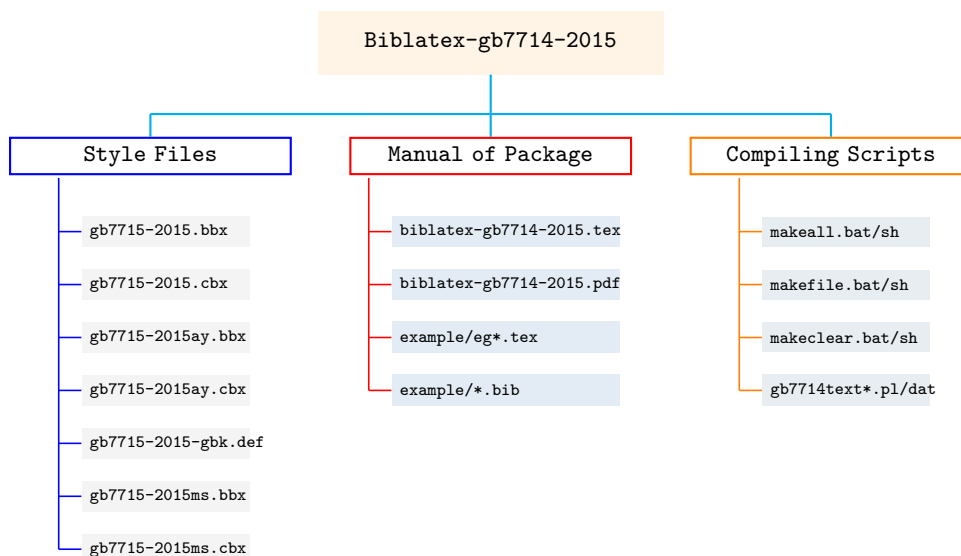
Biblatex-gb7714-2015

Style Files

gb7715-2015.bbx

gb7715-2015.cbx

gb7715-2015ay.bbx

gb7715-2015ay.cbx

gb7715-2015-gbk.def

gb7715-2015ms.bbx

gb7715-2015ms.cbx

Manual of Package

biblatex-gb7714-2015.tex

biblatex-gb7714-2015.pdf

example/eg*.tex

example/*.bib

Compiling Scripts

makeall.bat/sh

makefile.bat/sh

makeclear.bat/sh

gb7714text*.pl/dat